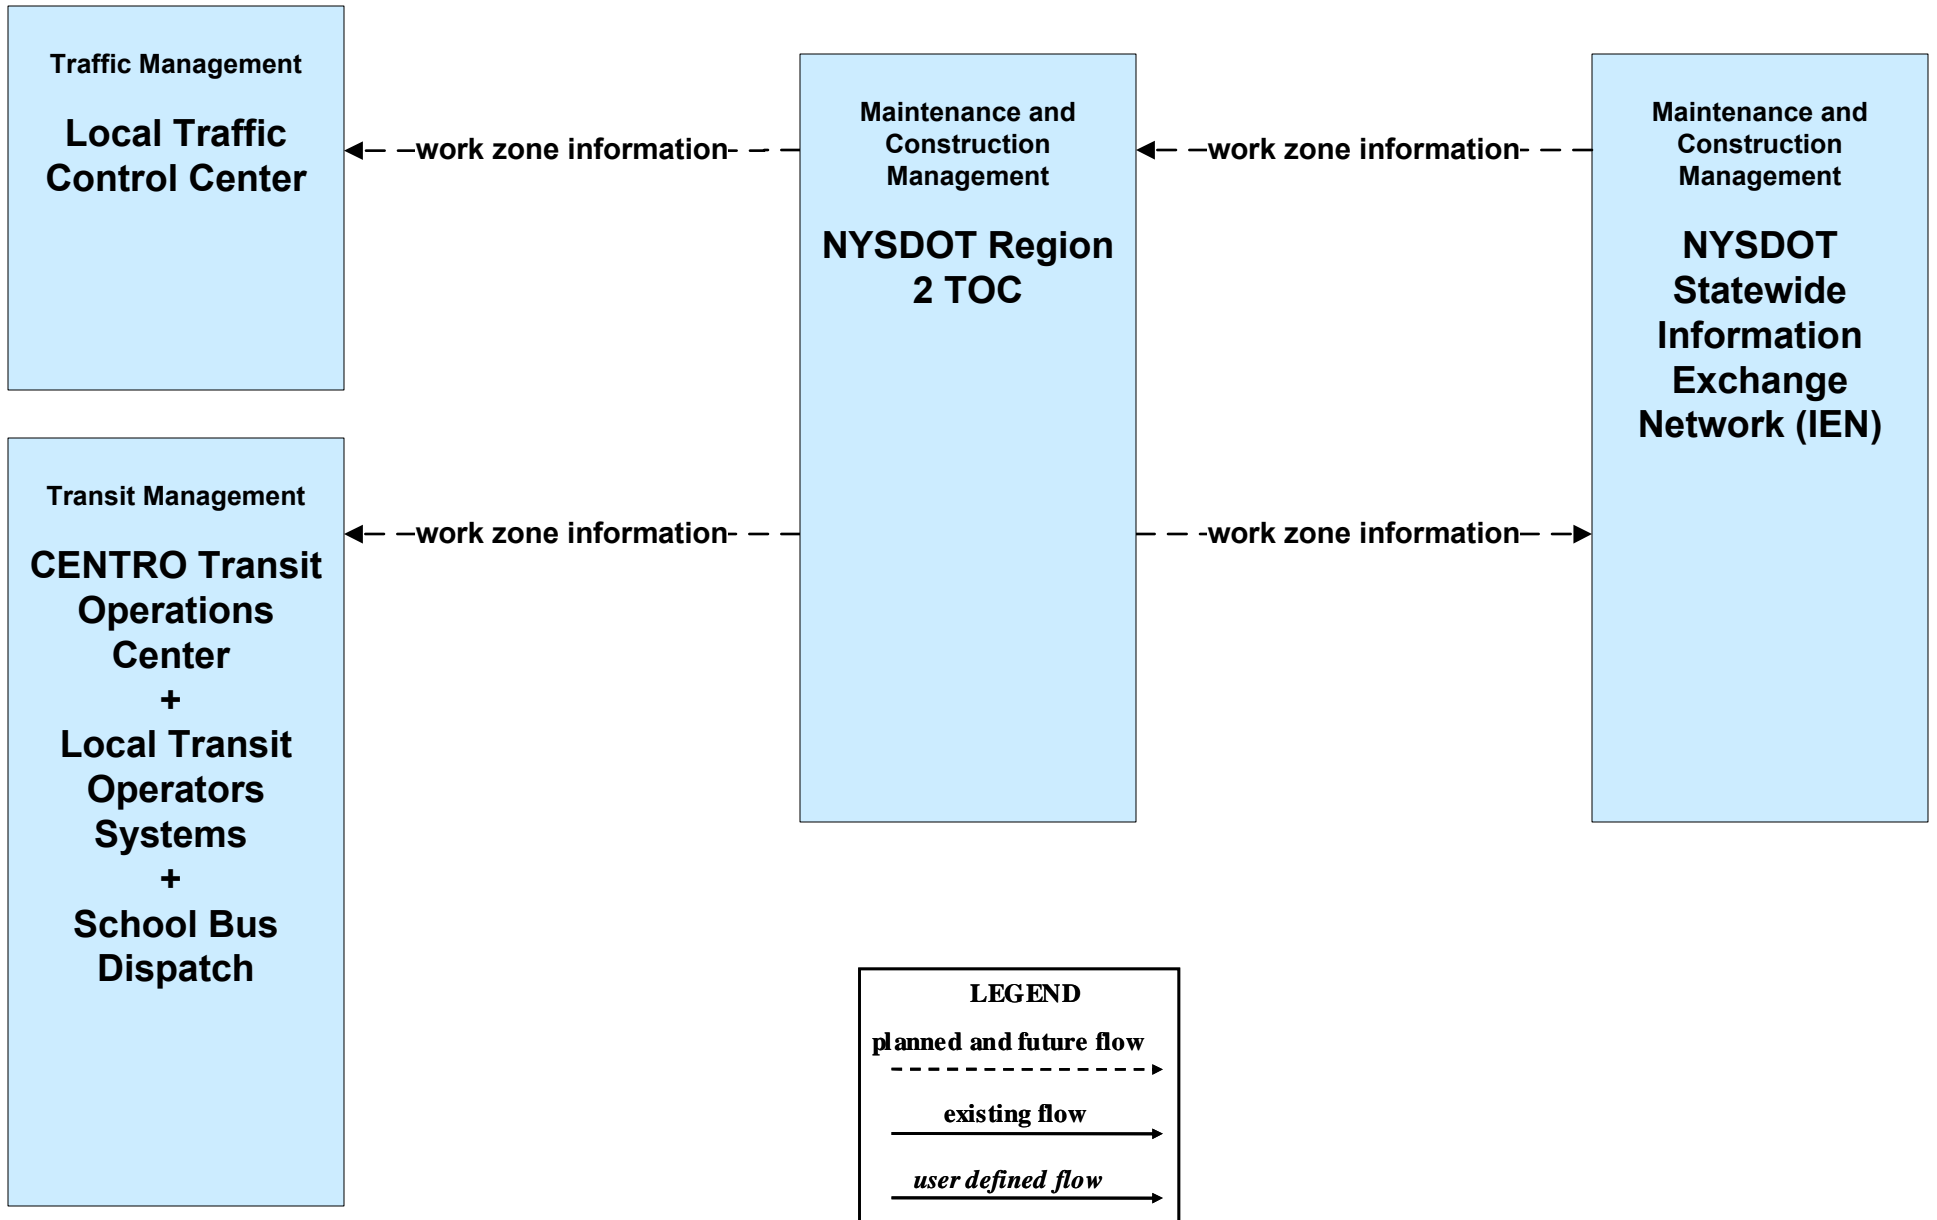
Traffic Management

Local Traffic Control Center

work zone information

Maintenance and Construction Management

NYSDOT Region 2 TOC

work zone information

Maintenance and Construction Management

NYSDOT Statewide Information Exchange Network (IEN)

Transit Management

CENTRO Transit Operations Center
+
Local Transit Operators Systems
+
School Bus Dispatch

work zone information

work zone information

LEGEND

planned and future flow

existing flow

user defined flow